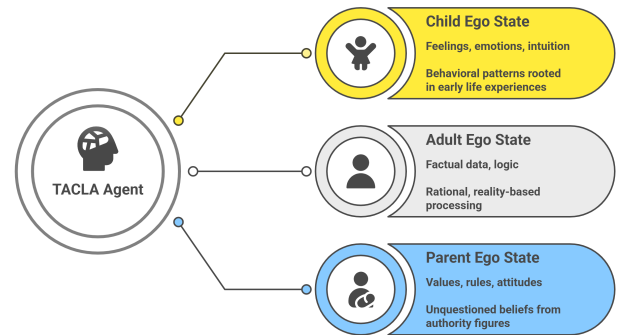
TACLA Agent

Child Ego State

Feelings, emotions, intuition

Behavioral patterns rooted in early life experiences

Adult Ego State

Factual data, logic

Rational, reality-based processing

Parent Ego State

Values, rules, attitudes

Unquestioned beliefs from authority figures